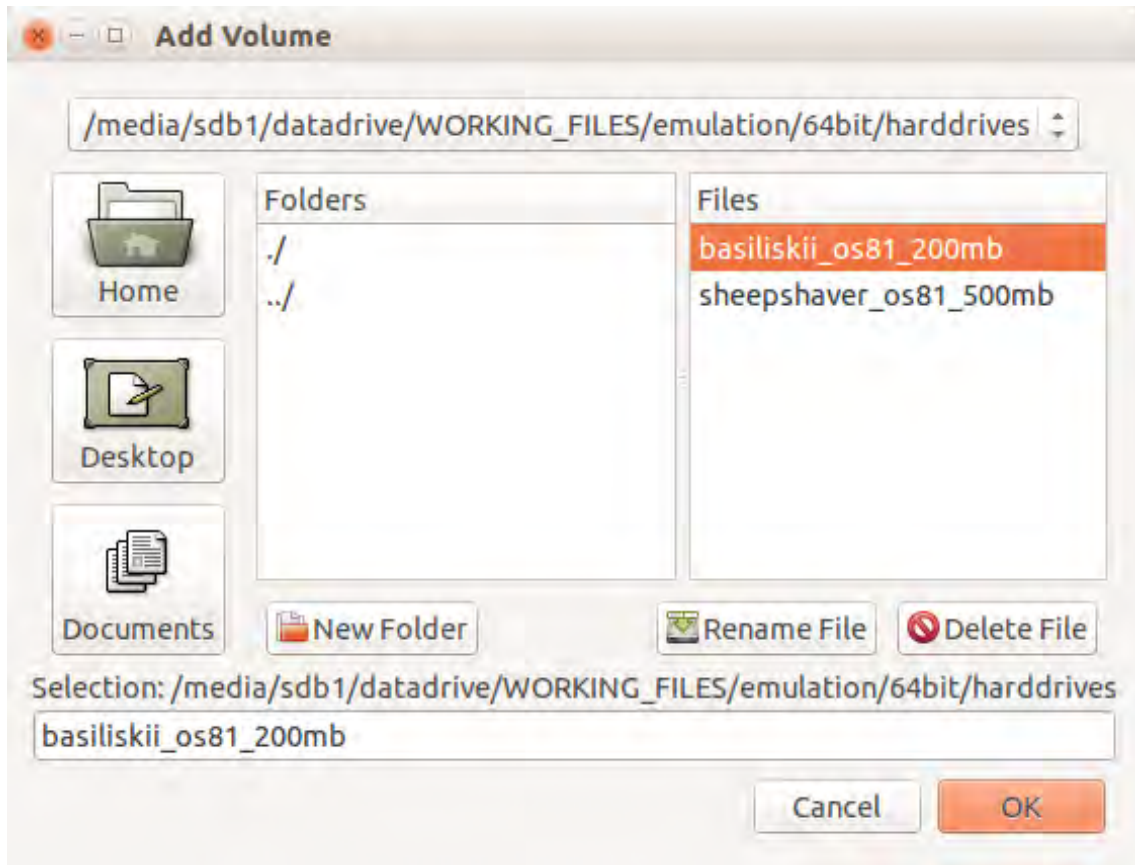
Add Volume

/media/sdb1/datadrive/WORKING_FILES/emulation/64bit/harddrives

Home

Desktop

Documents

Folders
./
../

Files
basiliskii_os81_200mb
sheepshaver_os81_500mb

New Folder

Rename File

Delete File

Selection: /media/sdb1/datadrive/WORKING_FILES/emulation/64bit/harddrives

basiliskii_os81_200mb

Cancel

OK